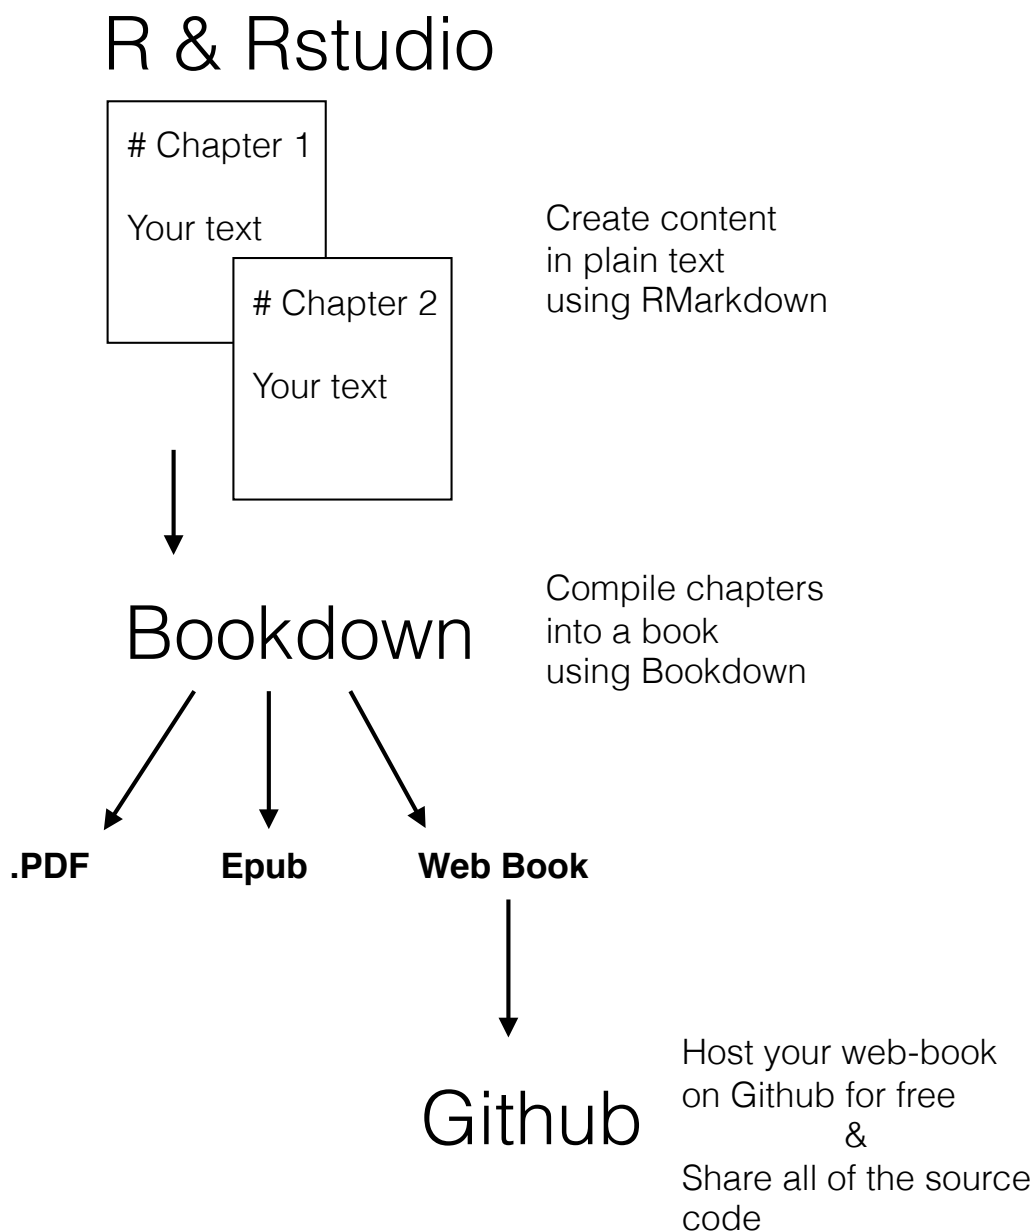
R & Rstudio

# Chapter 1

Your text

# Chapter 2

Your text

Create content in plain text using RMarkdown

Bookdown

Compile chapters into a book using Bookdown

.PDF

Epub

Web Book

Github

Host your web-book on Github for free & Share all of the source code